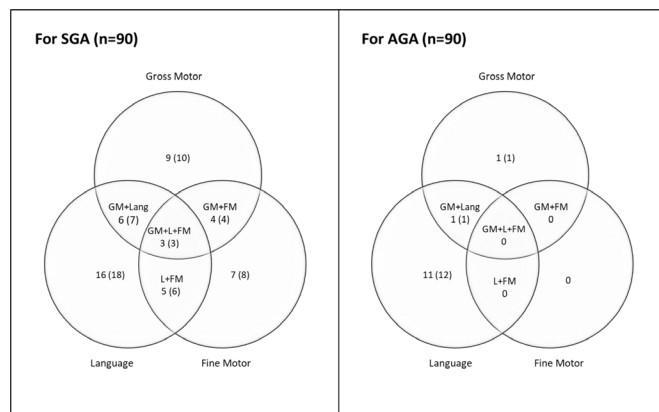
For SGA (n=90)

Gross Motor

9 (10)

GM+Lang
6 (7)

GM+FM
4 (4)

GM+L+FM
3 (3)

16 (18)

L+FM
5 (6)

7 (8)

Language

Fine Motor

For AGA (n=90)

Gross Motor

1 (1)

GM+Lang
1 (1)

GM+FM
0

GM+L+FM
0

11 (12)

L+FM
0

0

Language

Fine Motor